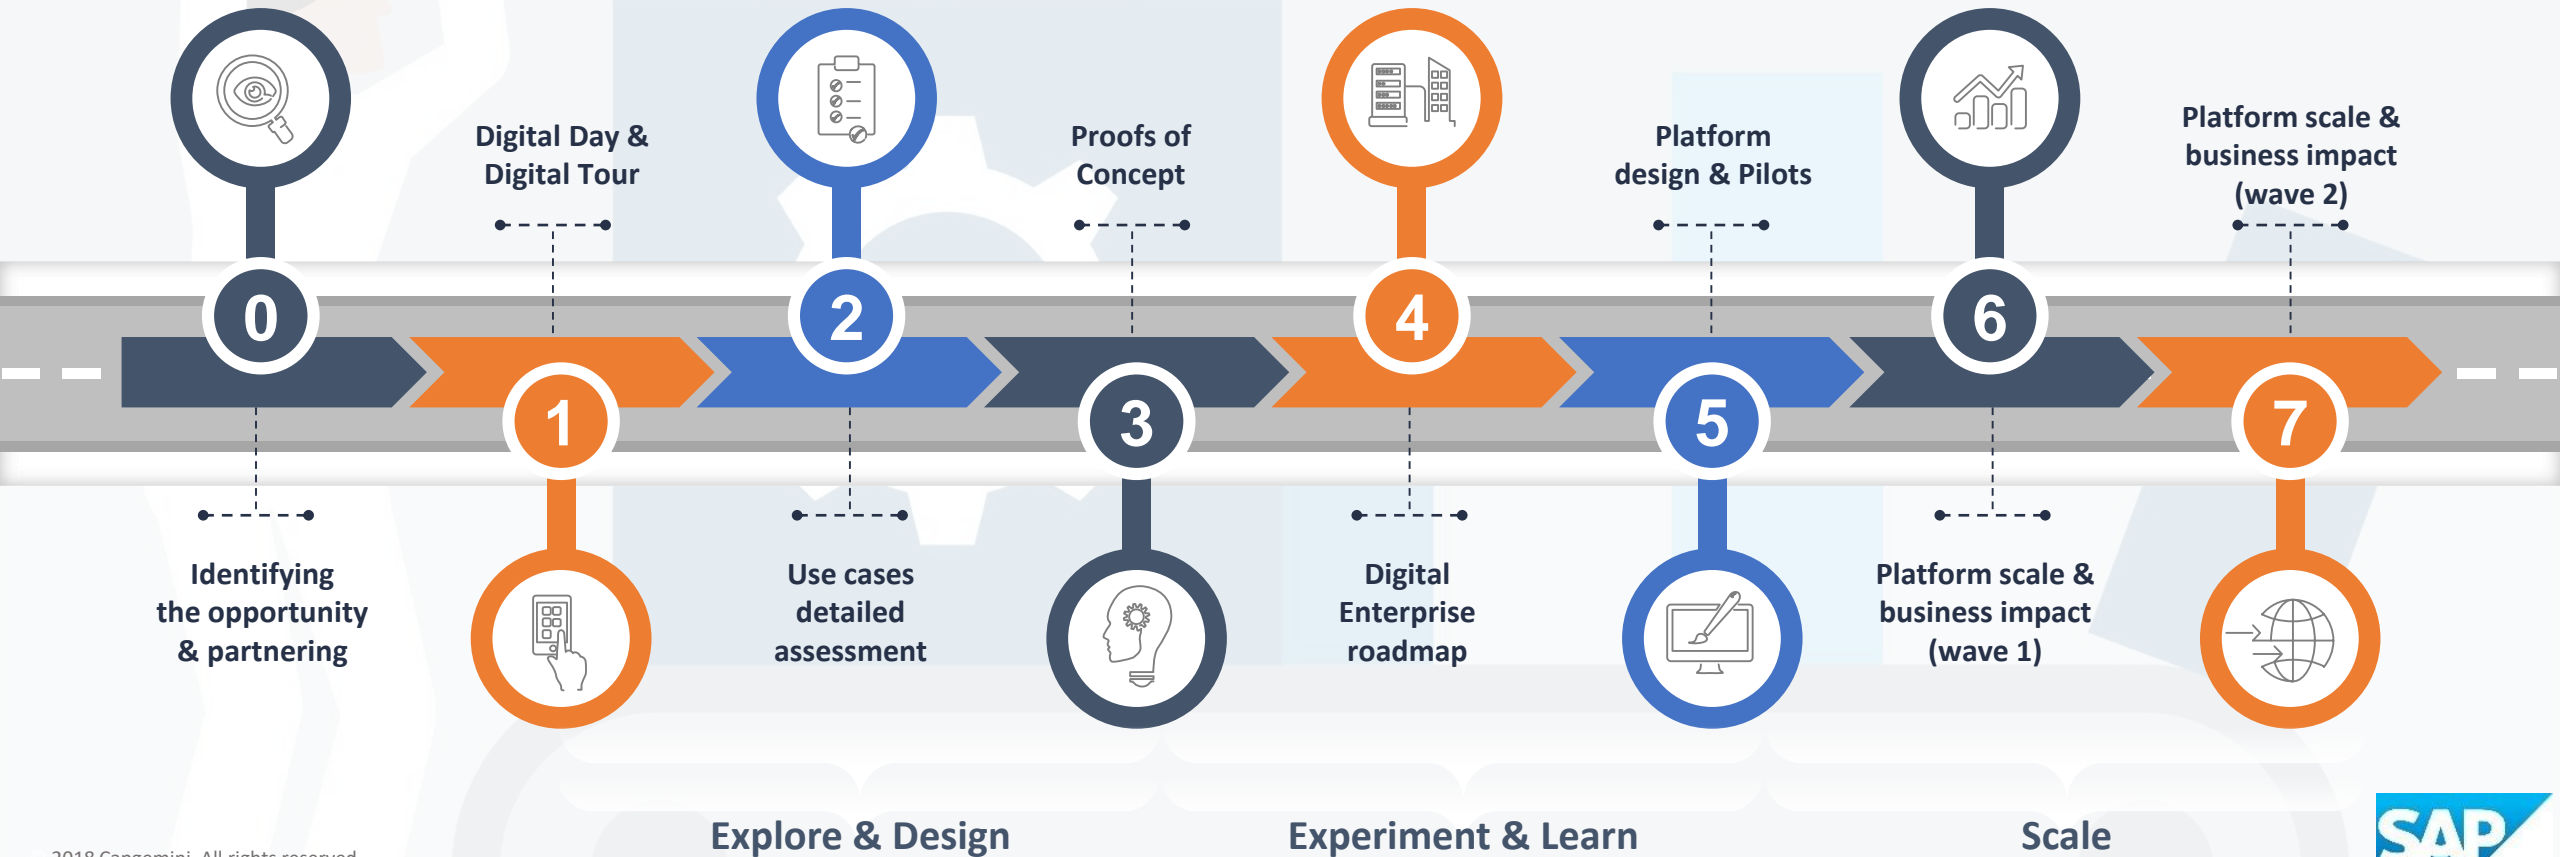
Digital Day & Digital Tour

Proofs of Concept

Platform design & Pilots

Platform scale & business impact (wave 2)

0

1

2

3

4

5

6

7

Identifying the opportunity & partnering

Use cases detailed assessment

Digital Enterprise roadmap

Platform scale & business impact (wave 1)

Explore & Design

Experiment & Learn

Scale

2018 Capgemini. All rights reserved.

SAP